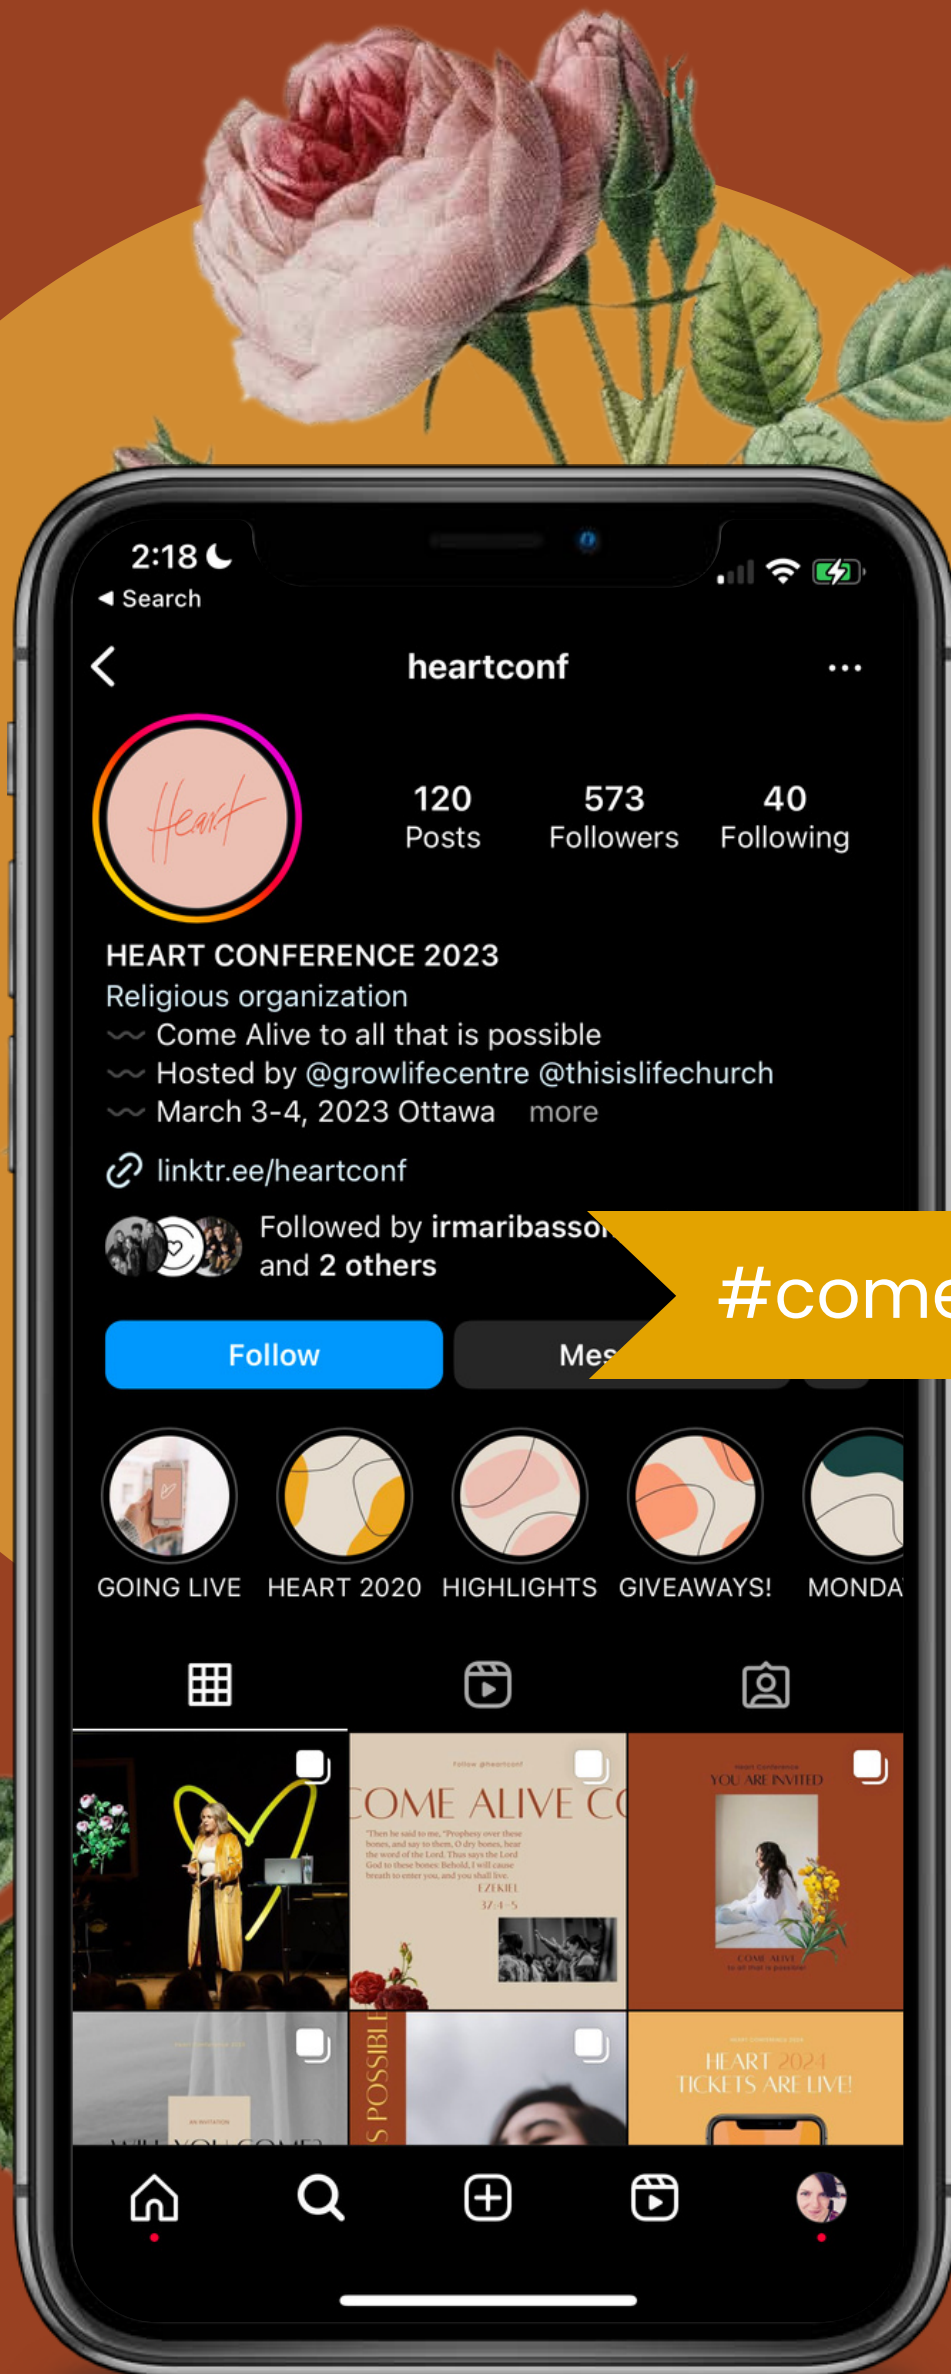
2:18
◄ Search

heartconf

Heart

120 Posts
573 Followers
40 Following

HEART CONFERENCE 2023
Religious organization
〰 Come Alive to all that is possible
〰 Hosted by @growlifecentre @thisislifechurch
〰 March 3-4, 2023 Ottawa more

linktr.ee/heartconf

Followed by irmaribasso and 2 others

#come

Follow
Mes

GOING LIVE
HEART 2020
HIGHLIGHTS
GIVEAWAYS!
MONDA

COME ALIVE C
"Then he said to me, "Prophesy over these bones, and say to them, O dry bones, hear the word of the Lord. Thus says the Lord God to these bones: Behold, I will cause breath to enter you, and you shall live.
EZEKIEL
37:4-5

YOU ARE INVITED
COME ALIVE

S POSSIBLE

HEART 2024
TICKETS ARE LIVE!